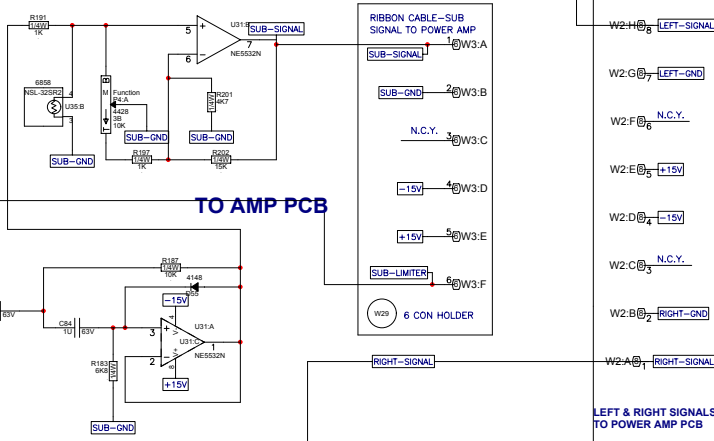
R191
1/4W
1K

U31:B
5
6
7
SUB-SIGNAL
NE5532N

6858
NSL-32SR2
4
3
U35:B

M
Function
P4:A
4428
3B
10K

SUB-GND

R201
1/4W
4K7

SUB-GND

SUB-GND

R197
1/4W
1K

R202
1/4W
15K

RIBBON CABLE-SUB SIGNAL TO POWER AMP

SUB-SIGNAL
1
W3:A

SUB-GND
2
W3:B

N.C.Y.
3
W3:C

-15V
4
W3:D

+15V
5
W3:E

SUB-LIMITER
6
W3:F

W29
6 CON HOLDER

TO AMP PCB

R187
1/4W
10K

4148
D53

-15V

63V

C84
1U
63V

3
2
U31:A
1
NE5532N

R183
6K8
1/4W

+15V

SUB-GND

RIGHT-SIGNAL

W2:H
8
LEFT-SIGNAL

W2:G
7
LEFT-GND

W2:F
6
N.C.Y.

W2:E
5
+15V

W2:D
4
-15V

W2:C
3
N.C.Y.

W2:B
2
RIGHT-GND

W2:A
1
RIGHT-SIGNAL

LEFT & RIGHT SIGNALS
TO POWER AMP PCB